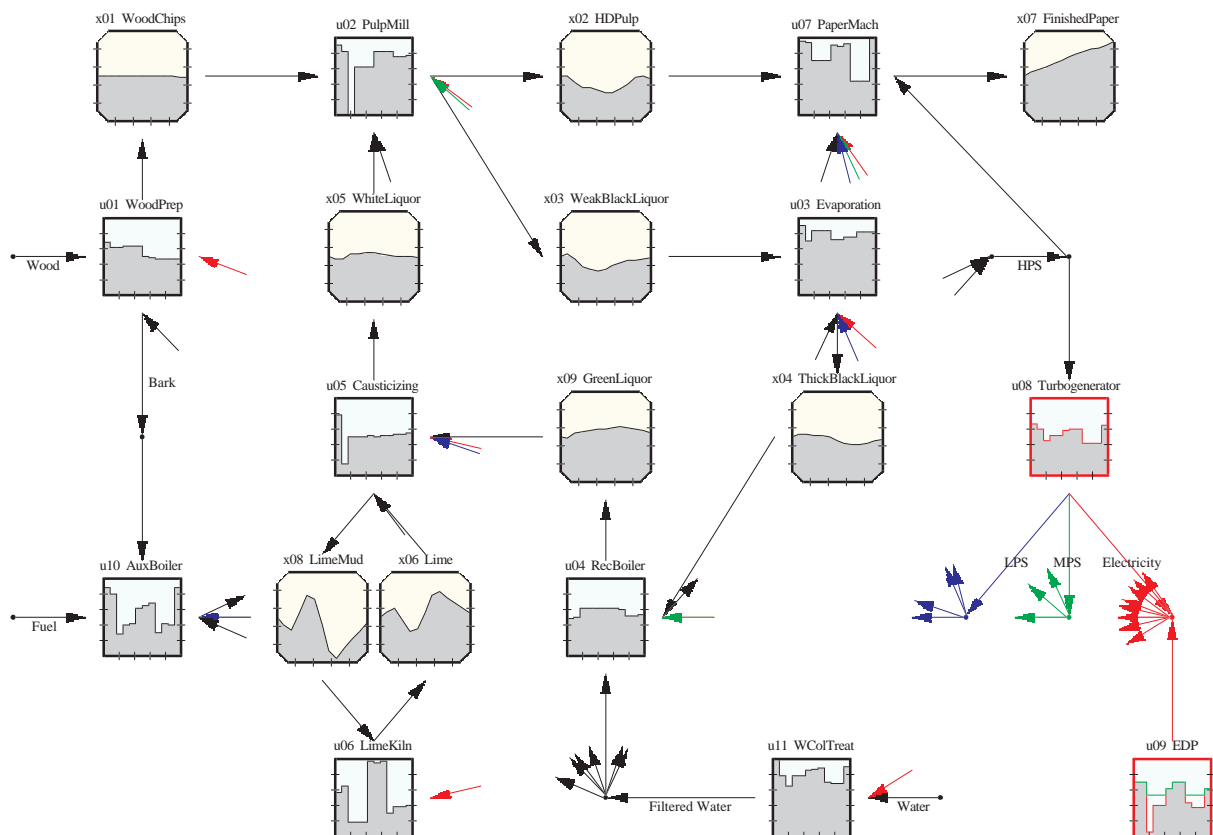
x01 WoodChips

u02 PulpMill

x02 HDPulp

u07 PaperMach

x07 FinishedPaper

u01 WoodPrep

x05 WhiteLiquor

x03 WeakBlackLiquor

u03 Evaporation

Wood

HPS

Bark

u05 Causticizing

x09 GreenLiquor

x04 ThickBlackLiquor

u08 Turbogenerator

u10 AuxBoiler

x08 LimeMud

x06 Lime

u04 RecBoiler

LPS

MPS

Electricity

Fuel

u06 LimeKiln

u11 WColTreat

u09 EDP

Filtered Water

Water